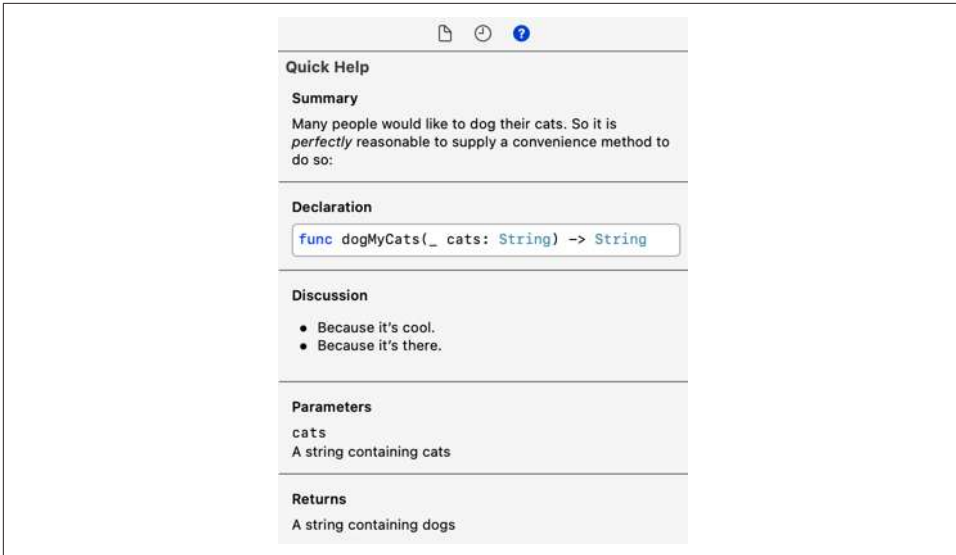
Quick Help

Summary

Many people would like to dog their cats. So it is *perfectly* reasonable to supply a convenience method to do so:

Declaration

func dogMyCats(_ cats: String) -> String

Discussion

- Because it's cool.
- Because it's there.

Parameters

cats
A string containing cats

Returns

A string containing dogs